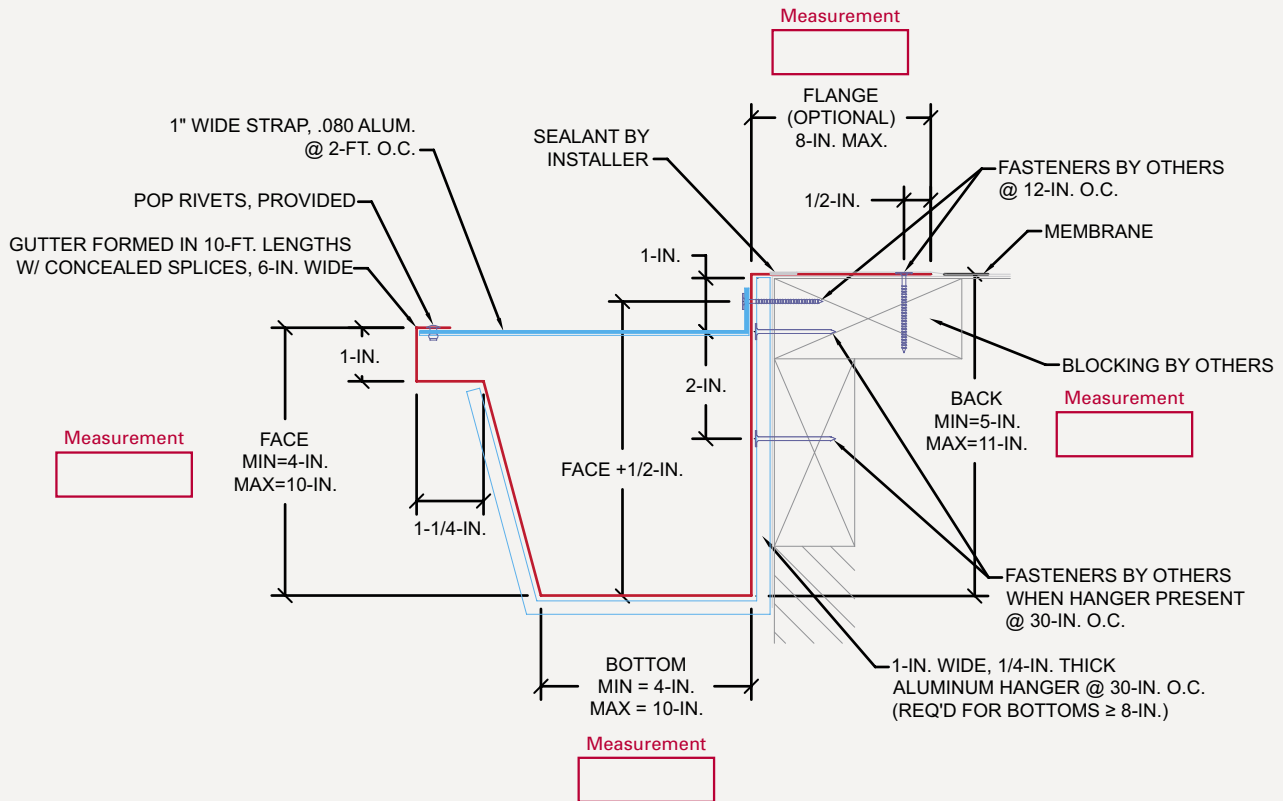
Measurement

FLANGE
(OPTIONAL)
8-IN. MAX.

1" WIDE STRAP, .080 ALUM.
@ 2-FT. O.C.

SEALANT BY
INSTALLER

FASTENERS BY OTHERS
@ 12-IN. O.C.

1/2-IN.

POP RIVETS, PROVIDED

GUTTER FORMED IN 10-FT. LENGTHS
W/ CONCEALED SPLICES, 6-IN. WIDE

MEMBRANE

1-IN.

1-IN.

BLOCKING BY OTHERS

2-IN.

BACK
MIN=5-IN.
MAX=11-IN.

Measurement

Measurement

FACE
MIN=4-IN.
MAX=10-IN.

FACE +1/2-IN.

1-1/4-IN.

FASTENERS BY OTHERS
WHEN HANGER PRESENT
@ 30-IN. O.C.

BOTTOM
MIN = 4-IN.
MAX = 10-IN.

1-IN. WIDE, 1/4-IN. THICK
ALUMINUM HANGER @ 30-IN. O.C.
(REQ'D FOR BOTTOMS ≥ 8-IN.)

Measurement